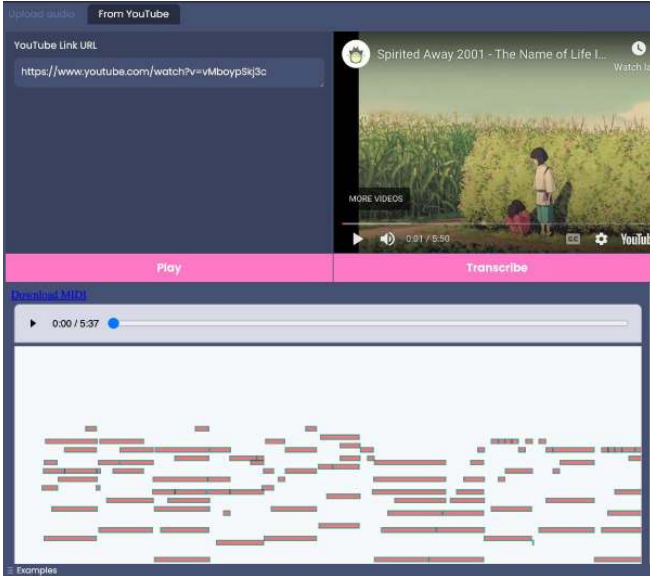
Upload audio
From YouTube

YouTube Link URL

https://www.youtube.com/watch?v=vMboypSkj3c

Spirited Away 2001 - The Name of Life I...
Watch la

MORE VIDEOS

0:01 / 5:50

YouTube

Play

Transcribe

Download MIDI

0:00 / 5:37

Examples